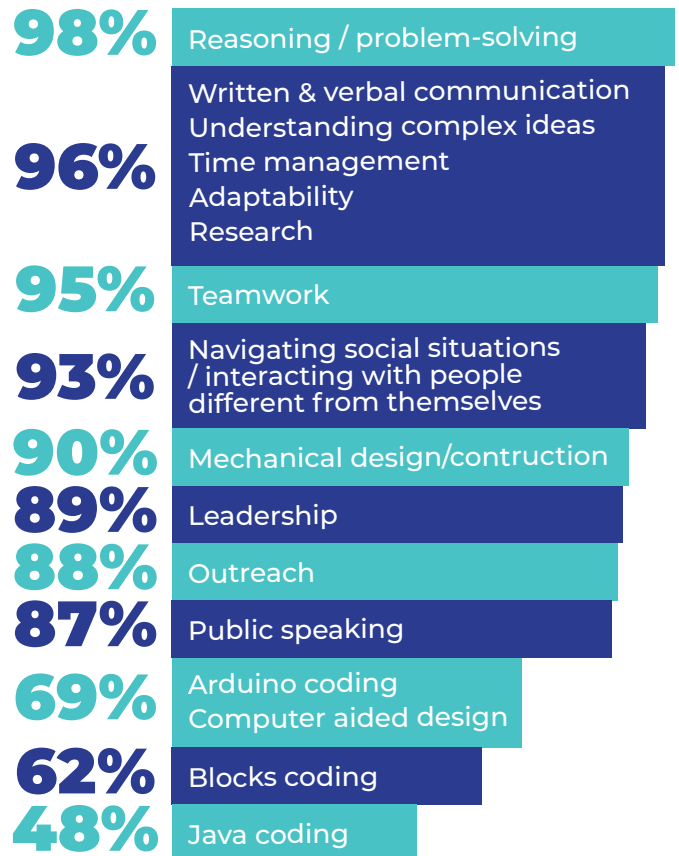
98% Reasoning / problem-solving

96% Written & verbal communication
Understanding complex ideas
Time management
Adaptability
Research

95% Teamwork

93% Navigating social situations / interacting with people different from themselves

90% Mechanical design/contruction

89% Leadership

88% Outreach

87% Public speaking

69% Arduino coding
Computer aided design

62% Blocks coding

48% Java coding